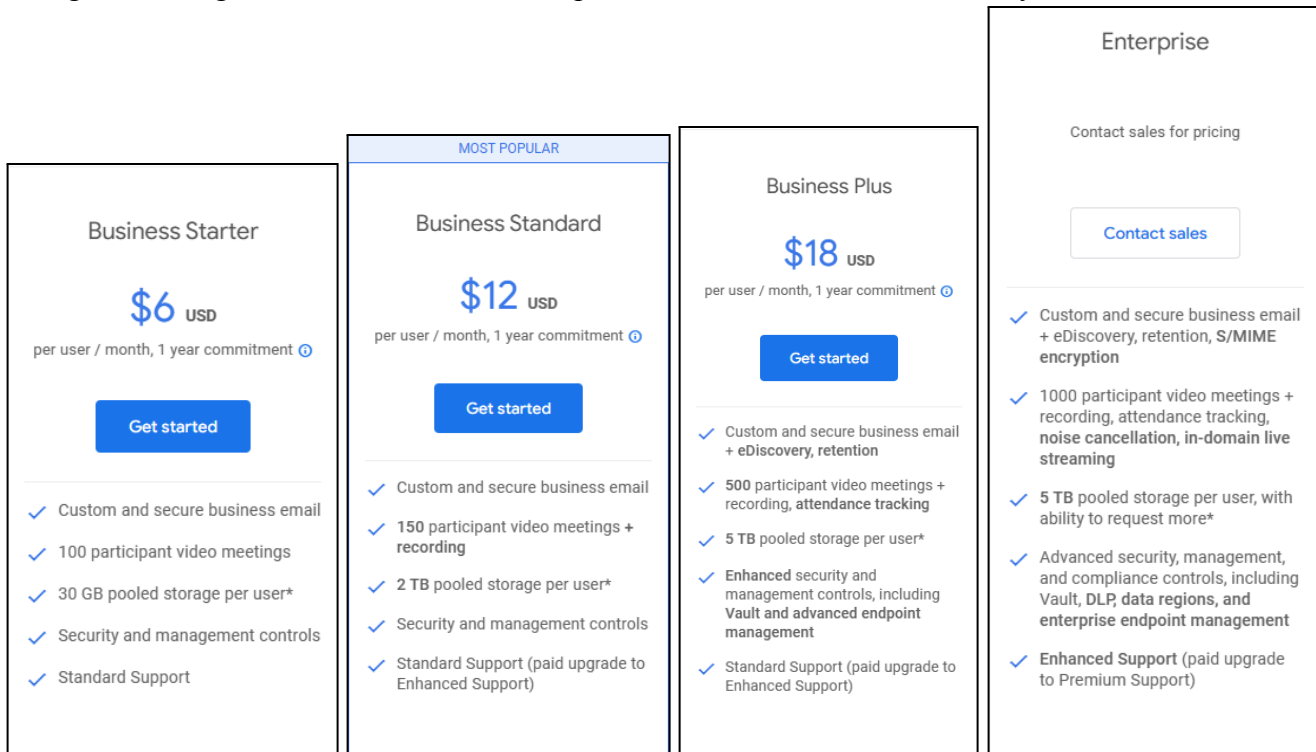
Business Starter

$6 USD
per user / month, 1 year commitment

Get started

Custom and secure business email

100 participant video meetings

30 GB pooled storage per user*

Security and management controls

Standard Support

MOST POPULAR

Business Standard

$12 USD
per user / month, 1 year commitment

Get started

Custom and secure business email

150 participant video meetings + recording

2 TB pooled storage per user*

Security and management controls

Standard Support (paid upgrade to Enhanced Support)

Business Plus

$18 USD
per user / month, 1 year commitment

Get started

Custom and secure business email + eDiscovery, retention

500 participant video meetings + recording, attendance tracking

5 TB pooled storage per user*

Enhanced security and management controls, including Vault and advanced endpoint management

Standard Support (paid upgrade to Enhanced Support)

Enterprise

Contact sales for pricing

Contact sales

Custom and secure business email + eDiscovery, retention, S/MIME encryption

1000 participant video meetings + recording, attendance tracking, noise cancellation, in-domain live streaming

5 TB pooled storage per user, with ability to request more*

Advanced security, management, and compliance controls, including Vault, DLP, data regions, and enterprise endpoint management

Enhanced Support (paid upgrade to Premium Support)